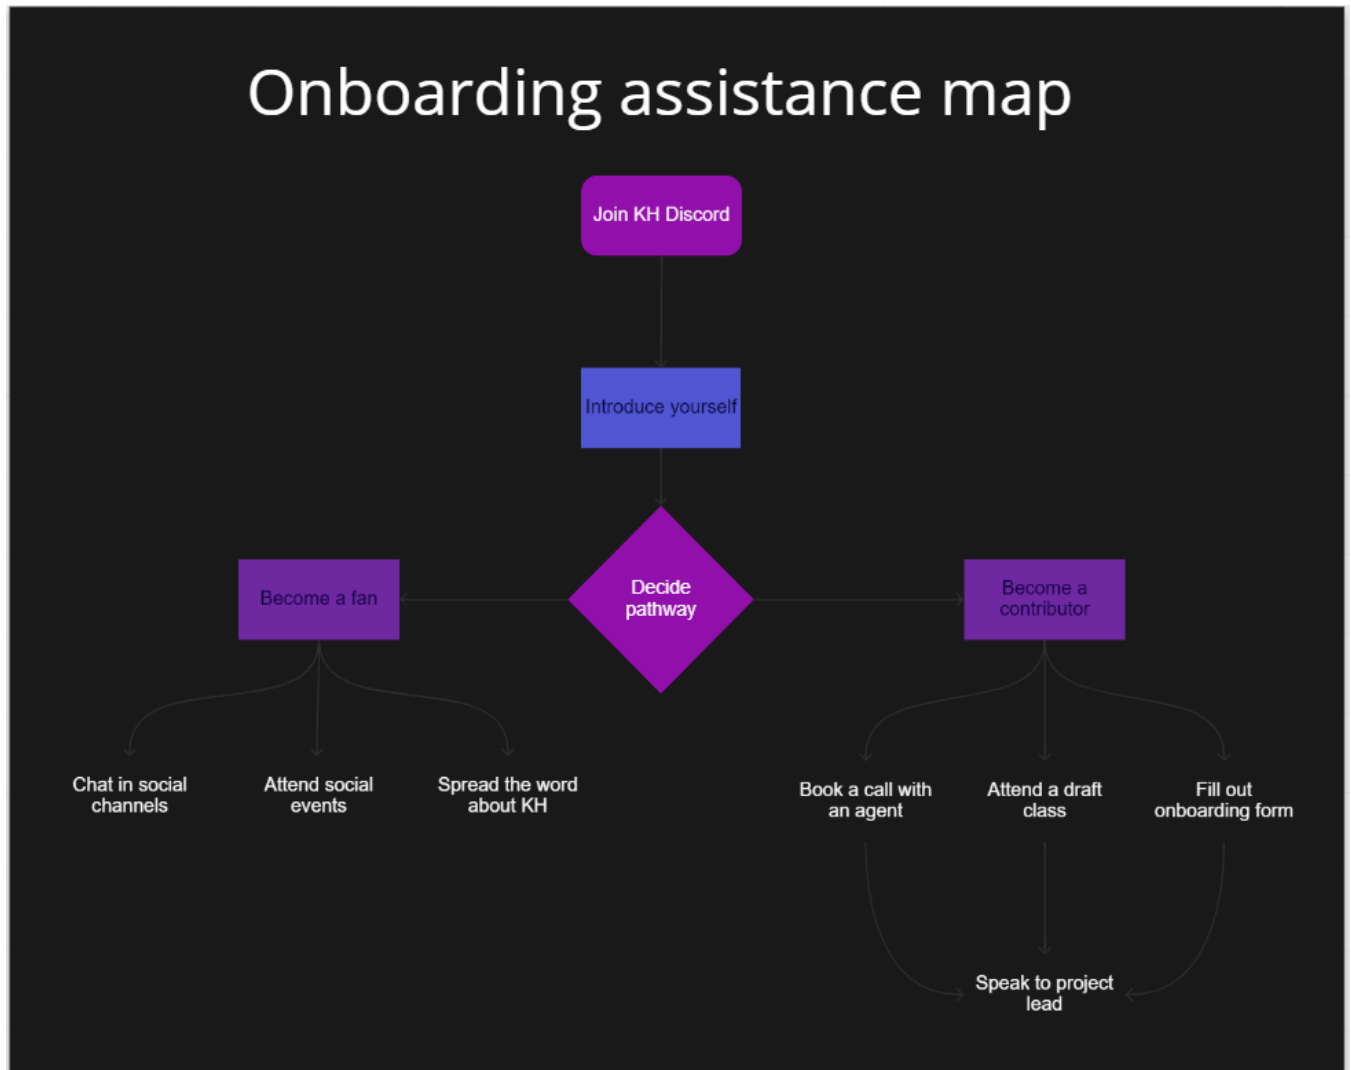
Onboarding assistance map

Join KH Discord

Introduce yourself

Decide pathway

Become a fan

Become a contributor

Chat in social channels

Attend social events

Spread the word about KH

Book a call with an agent

Attend a draft class

Fill out onboarding form

Speak to project lead